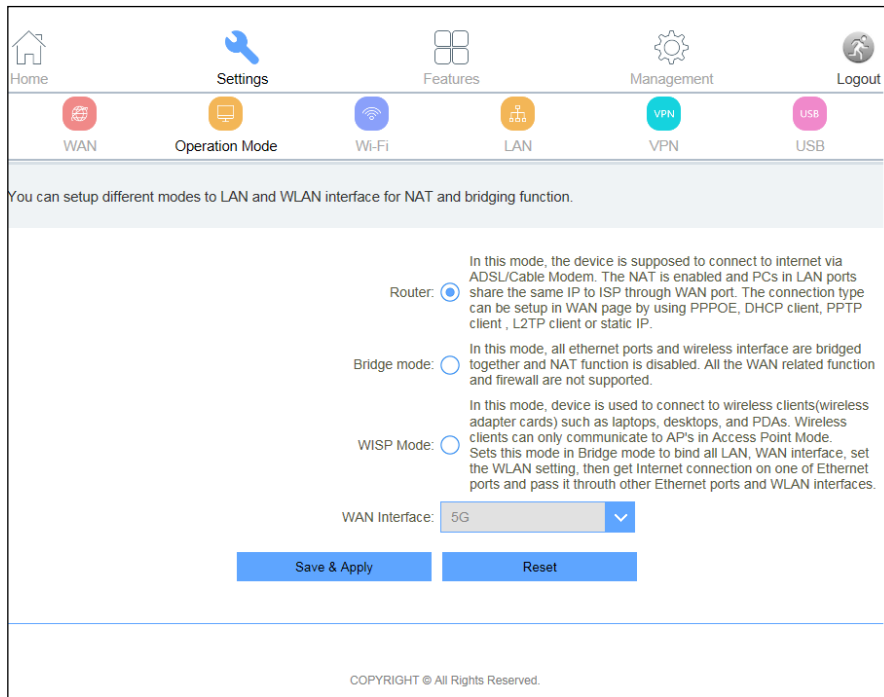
Home Settings Features Management Logout

WAN Operation Mode Wi-Fi LAN VPN VPN USB USB

You can setup different modes to LAN and WLAN interface for NAT and bridging function.

Router: In this mode, the device is supposed to connect to internet via ADSL/Cable Modem. The NAT is enabled and PCs in LAN ports share the same IP to ISP through WAN port. The connection type can be setup in WAN page by using PPPOE, DHCP client, PPTP client , L2TP client or static IP.

Bridge mode: In this mode, all ethernet ports and wireless interface are bridged together and NAT function is disabled. All the WAN related function and firewall are not supported.

WISP Mode: In this mode, device is used to connect to wireless clients(wireless adapter cards) such as laptops, desktops, and PDAs. Wireless clients can only communicate to AP's in Access Point Mode. Sets this mode in Bridge mode to bind all LAN, WAN interface, set the WLAN setting, then get Internet connection on one of Ethernet ports and pass it throuth other Ethernet ports and WLAN interfaces.

WAN Interface: 5G

Save & Apply Reset

COPYRIGHT © All Rights Reserved.